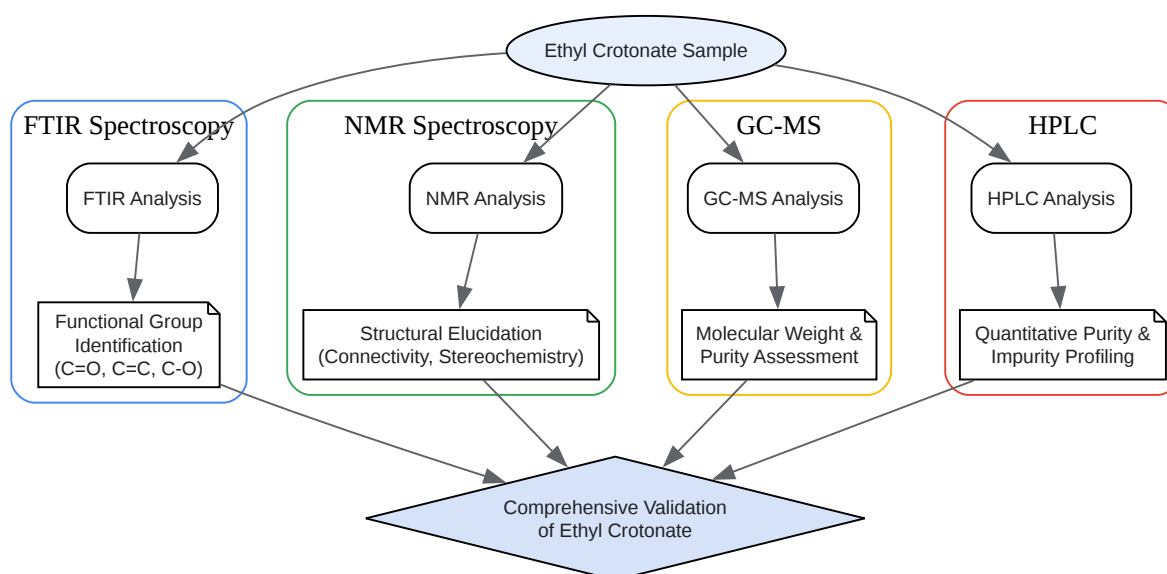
Ethyl Crotonate Sample

FTIR Spectroscopy

FTIR Analysis

Functional Group Identification (C=O, C=C, C-O)

NMR Spectroscopy

NMR Analysis

Structural Elucidation (Connectivity, Stereochemistry)

GC-MS

GC-MS Analysis

Molecular Weight & Purity Assessment

HPLC

HPLC Analysis

Quantitative Purity & Impurity Profiling

Comprehensive Validation of Ethyl Crotonate